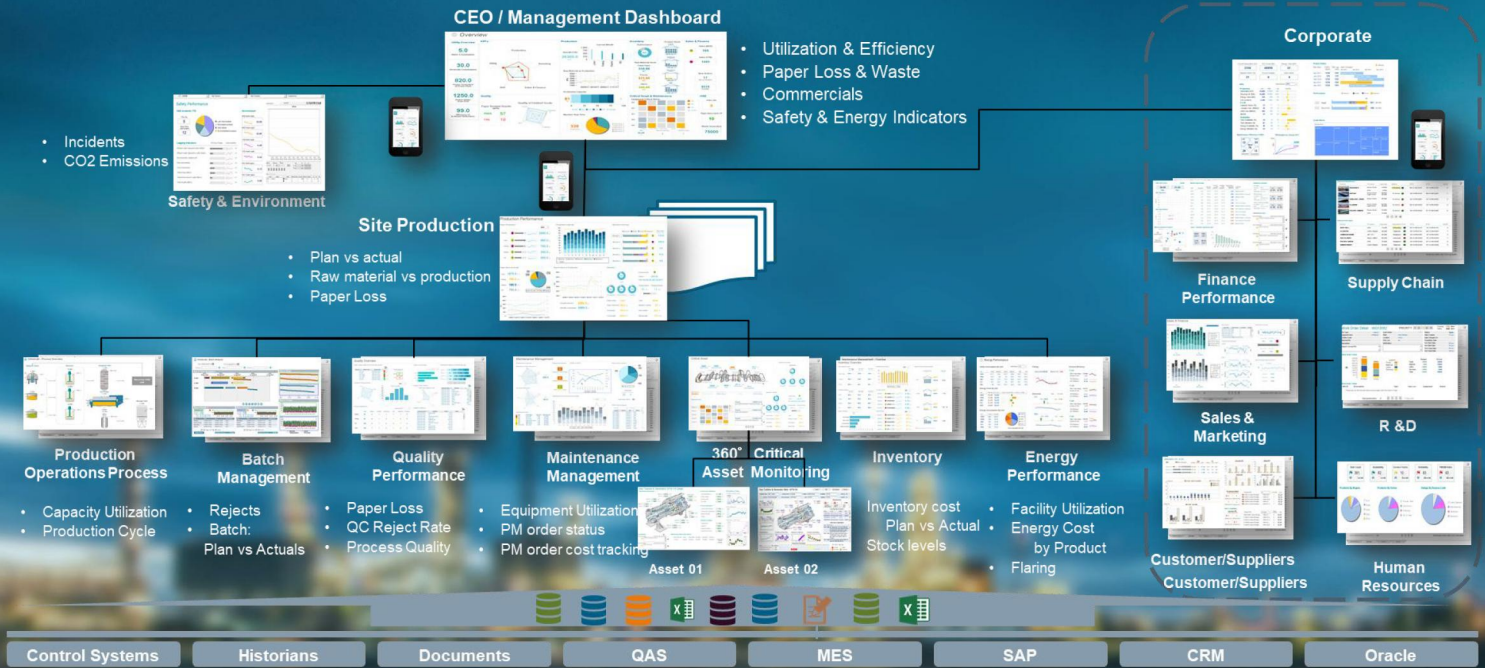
CEO / Management Dashboard

- Utilization & Efficiency
- Paper Loss & Waste
- Commercials
- Safety & Energy Indicators

- Incidents
- CO2 Emissions

Safety & Environment

Site Production

- Plan vs actual
- Raw material vs production
- Paper Loss

Corporate

Finance Performance

Supply Chain

Sales & Marketing

R &D

Customer/Suppliers

Human Resources

Production Operations Process

- Capacity Utilization
- Production Cycle

Batch Management

- Rejects
- Batch: Plan vs Actuals

Quality Performance

- Paper Loss
- QC Reject Rate
- Process Quality

Maintenance Management

- Equipment Utilization
- PM order status
- PM order cost tracking

360° Critical Asset Monitoring

Asset 01

Asset 02

Inventory

Inventory cost
Plan vs Actual
Stock levels

Energy Performance

- Facility Utilization
- Energy Cost by Product
- Flaring

Customer/Suppliers

| Control Systems | Historians | Documents | QAS | MES | SAP | CRM | Oracle |
|---|---|---|---|---|---|---|---|